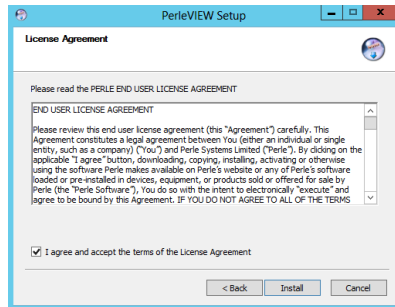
PerleVIEW Setup

License Agreement

Please read the PERLE END USER LICENSE AGREEMENT

END USER LICENSE AGREEMENT

Please review this end user license agreement (this "Agreement") carefully. This Agreement constitutes a legal agreement between You (either an individual or single entity, such as a company) ("You") and Perle Systems Limited ("Perle"). By clicking on the applicable "I agree" button, downloading, copying, installing, activating or otherwise using the software Perle makes available on Perle's website or any of Perle's software loaded or pre-installed in devices, equipment, or products sold or offered for sale by Perle (the "Perle Software"), You do so with the intent to electronically "execute" and agree to be bound by this Agreement. IF YOU DO NOT AGREE TO ALL OF THE TERMS

I agree and accept the terms of the License Agreement

< Back Install Cancel